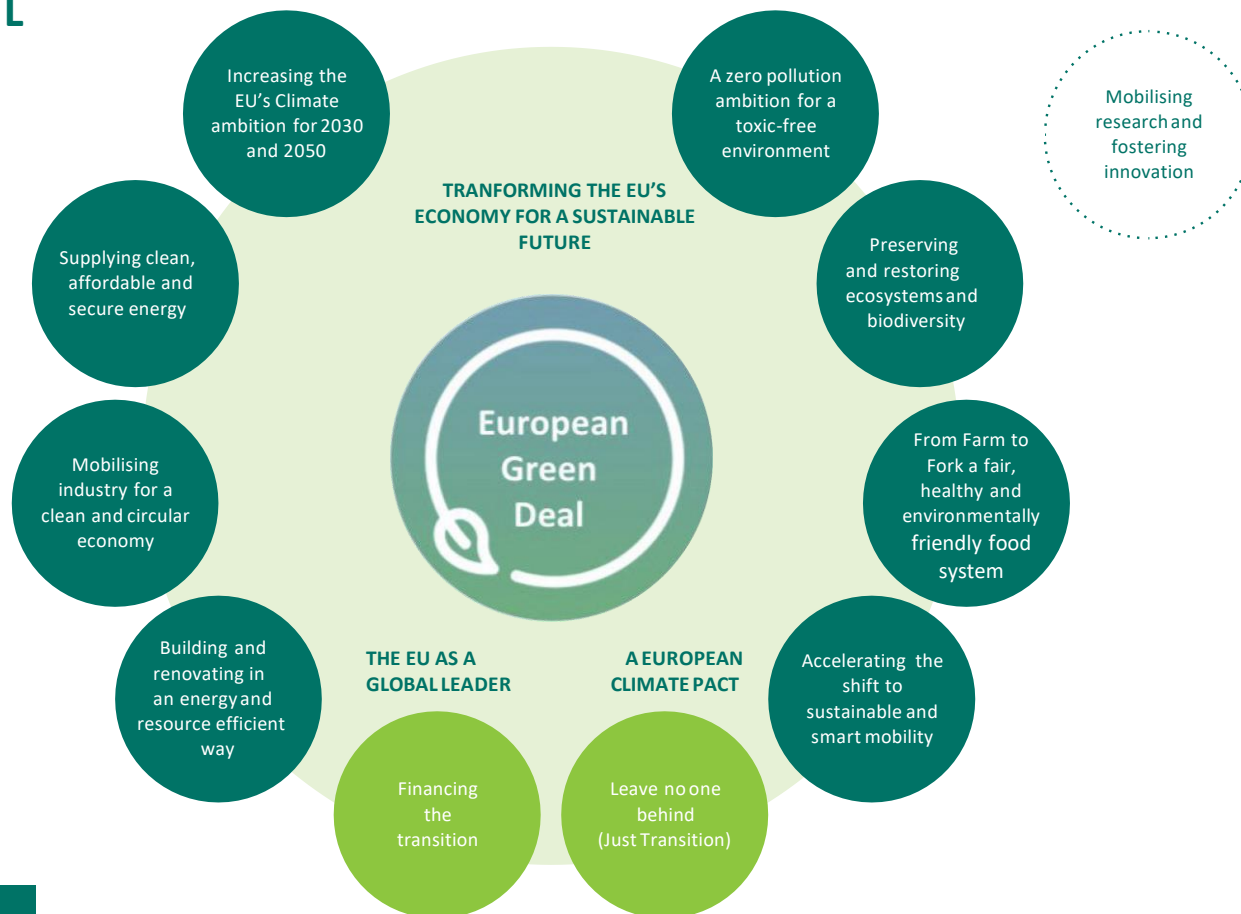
L

Increasing the EU's Climate ambition for 2030 and 2050

A zero pollution ambition for a toxic-free environment

Mobilising research and fostering innovation

TRANFORMING THE EU'S ECONOMY FOR A SUSTAINABLE FUTURE

Supplying clean, affordable and secure energy

Preserving and restoring ecosystems and biodiversity

European Green Deal

Mobilising industry for a clean and circular economy

From Farm to Fork a fair, healthy and environmentally friendly food system

Building and renovating in an energy and resource efficient way

THE EU AS A GLOBAL LEADER

A EUROPEAN CLIMATE PACT

Accelerating the shift to sustainable and smart mobility

Financing the transition

Leave no one behind (Just Transition)